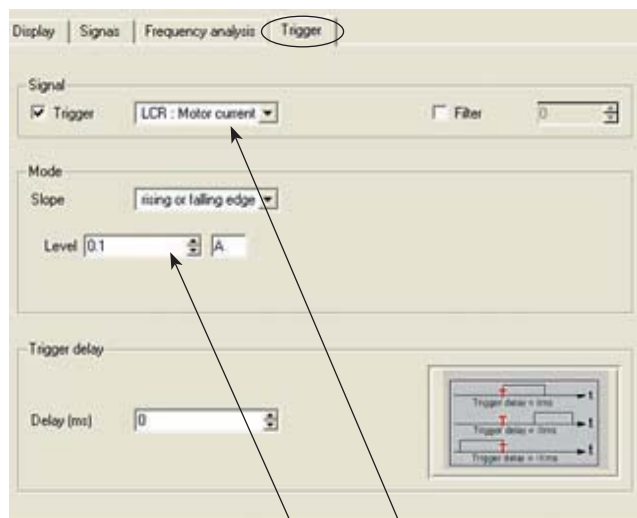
Display | Signas | Frequency analysis | Trigger

Signal
Trigger LCR : Motor current
Filter 0

Mode
Slope rising or falling edge
Level 0.1 A

Trigger delay
Delay (ms) 0

t
Trigger delay = 0ms
t
Trigger delay > 0ms
t
Trigger delay < 0ms